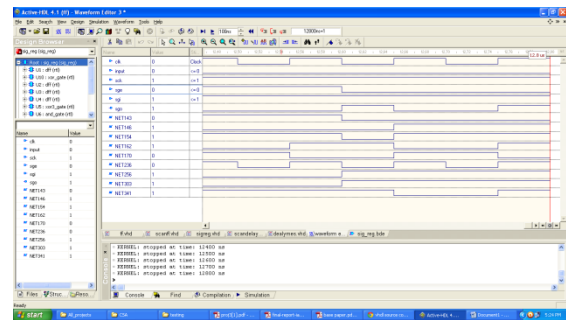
Active-HDL 4.1 (If) - Waveform Editor 3 *

File Edit Search View Design Simulation Waveform Tools Help

10ns

12000ns

sig_reg (sig_reg)

Root : sig_reg (sig_reg)
U0 : dff (rtl)
U00 : csn_gate (rtl)
U2 : dff (rtl)
U3 : dff (rtl)
U4 : dff (rtl)
U5 : csn3_gate (rtl)
U6 : and_gate (rtl)

Name | Value
clk | 0
input | 0
sck | 1
sge | 0
sgi | 1
sgo | 1
NET143 | 0
NET146 | 1
NET154 | 1
NET162 | 1
NET170 | 0
NET236 | 0
NET256 | 1
NET303 | 1
NET341 | 1

| Name | Value | Stimulator |
|---|---|---|
| clk | 0 | Clock |
| input | 0 | <= 0 |
| sck | 1 | <= 1 |
| sge | 0 | <= 0 |
| sgi | 1 | <= 1 |
| sgo | 1 | |
| NET143 | 0 | |
| NET146 | 1 | |
| NET154 | 1 | |
| NET162 | 1 | |
| NET170 | 0 | |
| NET236 | 0 | |
| NET256 | 1 | |
| NET303 | 1 | |
| NET341 | 1 | |

12.0 us

ff.vhd | sconff.vhd | sigreg.vhd | scandelay | dealymex.vhd | waveform e... | sig_reg.bde

# KERNEL: stopped at time: 12400 ns
# KERNEL: stopped at time: 12400 ns
# KERNEL: stopped at time: 12500 ns
# KERNEL: stopped at time: 12700 ns
# KERNEL: stopped at time: 12800 ns

Files | Struc | Reso

Console | Find | Compilation | Simulation

Ready

start | AE_projects | CSE | testing | proj[1].pdf - ... | final report-a... | New paper.ad... | PoE source co... | Active-HDL 4... | Document1 - ... | 5:29 PM